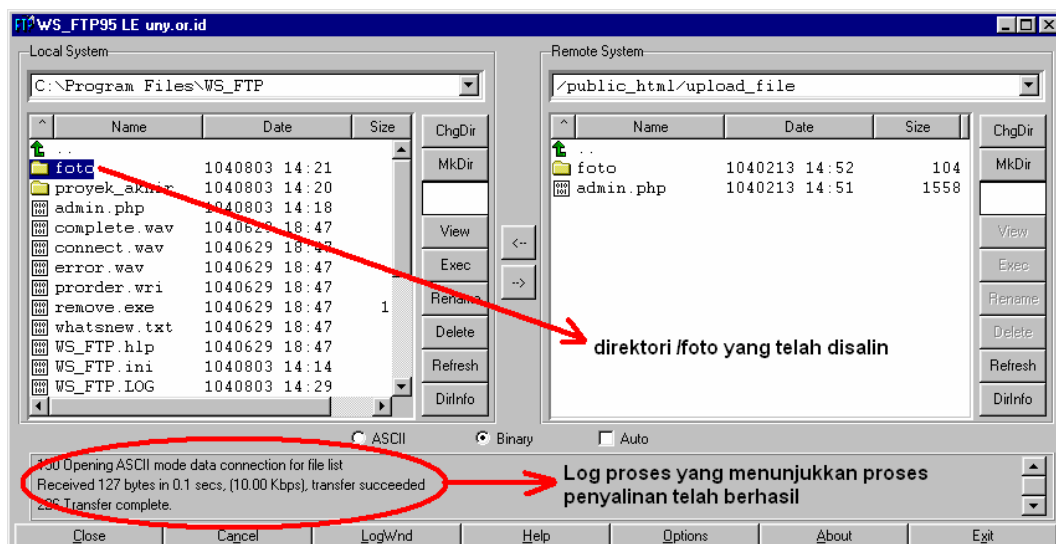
WS_FTP95 LE uny.or.id

Local System

C:\Program Files\WS_FTP

| ^ | Name | Date | Size |
|---|---|---|---|
| | .. | | |
| | foto | 1040803 14:21 | |
| | proyek_akhir | 1040803 14:20 | |
| | admin.php | 1040803 14:18 | |
| | complete.wav | 1040629 18:47 | |
| | connect.wav | 1040629 18:47 | |
| | error.wav | 1040629 18:47 | |
| | prorder.wri | 1040629 18:47 | |
| | remove.exe | 1040629 18:47 | 1 |
| | whatsnew.txt | 1040629 18:47 | |
| | WS_FTP.hlp | 1040629 18:47 | |
| | WS_FTP.ini | 1040803 14:14 | |
| | WS_FTP.LOG | 1040803 14:29 | |

ChgDir
MkDir
View
Exec
Rename
Delete
Refresh
DirInfo

<--
-->

Remote System

/public_html/upload_file

| ^ | Name | Date | Size |
|---|---|---|---|
| | .. | | |
| | foto | 1040213 14:52 | 104 |
| | admin.php | 1040213 14:51 | 1558 |

ChgDir
MkDir
View
Exec
Rename
Delete
Refresh
DirInfo

direktori /foto yang telah disalin

ASCII Binary Auto

150 Opening ASCII mode data connection for file list
Received 127 bytes in 0.1 secs, (10.00 Kbps), transfer succeeded
226 Transfer complete.

Log proses yang menunjukkan proses penyalinan telah berhasil

Close Cancel LogWnd Help Options About Exit